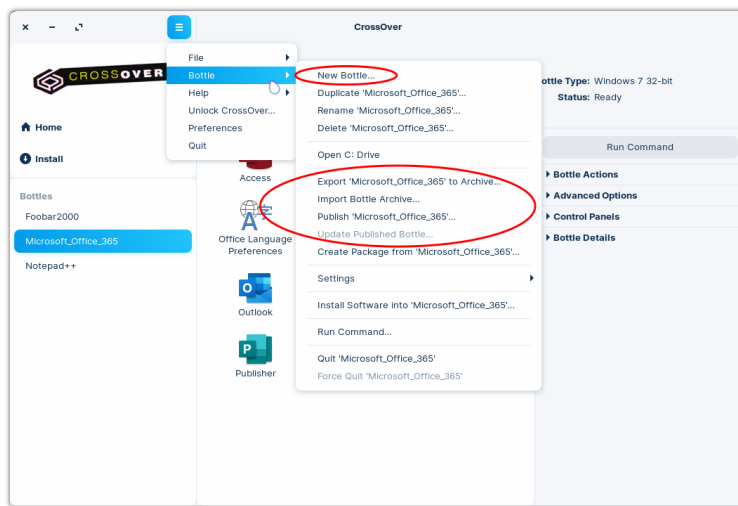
CrossOver

CROSSOVER

Home

Install

Bottles

Foobar2000

Microsoft_Office_365

Notepad++

File

Bottle

Help

Unlock CrossOver...

Preferences

Quit

New Bottle...

Duplicate 'Microsoft_Office_365'...

Rename 'Microsoft_Office_365'...

Delete 'Microsoft_Office_365'...

Open C: Drive

Export 'Microsoft_Office_365' to Archive...

Import Bottle Archive...

Publish 'Microsoft_Office_365'...

Update Published Bottle...

Create Package from 'Microsoft_Office_365'...

Settings

Install Software into 'Microsoft_Office_365'...

Run Command...

Quit 'Microsoft_Office_365'

Force Quit 'Microsoft_Office_365'

Access

Office Language Preferences

Outlook

Publisher

Bottle Type: Windows 7 32-bit

Status: Ready

Run Command

Bottle Actions

Advanced Options

Control Panels

Bottle Details